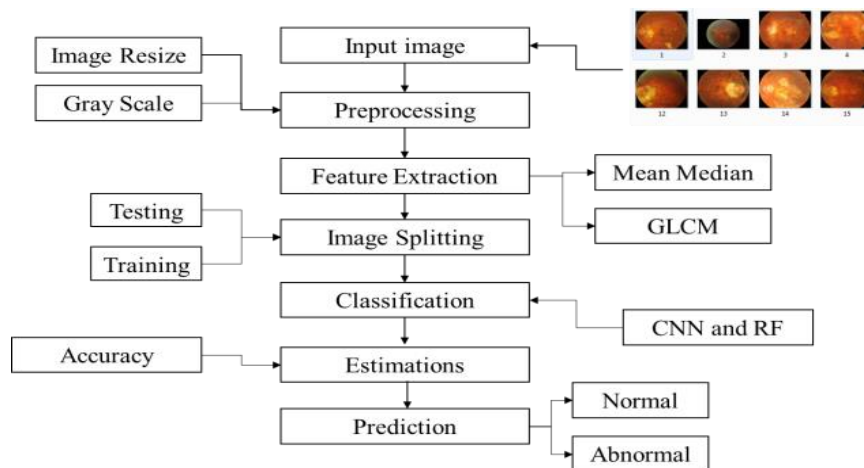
Image Resize

Gray Scale

Input image

1 2 3 4

12 13 14 15

Preprocessing

Feature Extraction

Mean Median

GLCM

Testing

Training

Image Splitting

Classification

CNN and RF

Accuracy

Estimations

Prediction

Normal

Abnormal